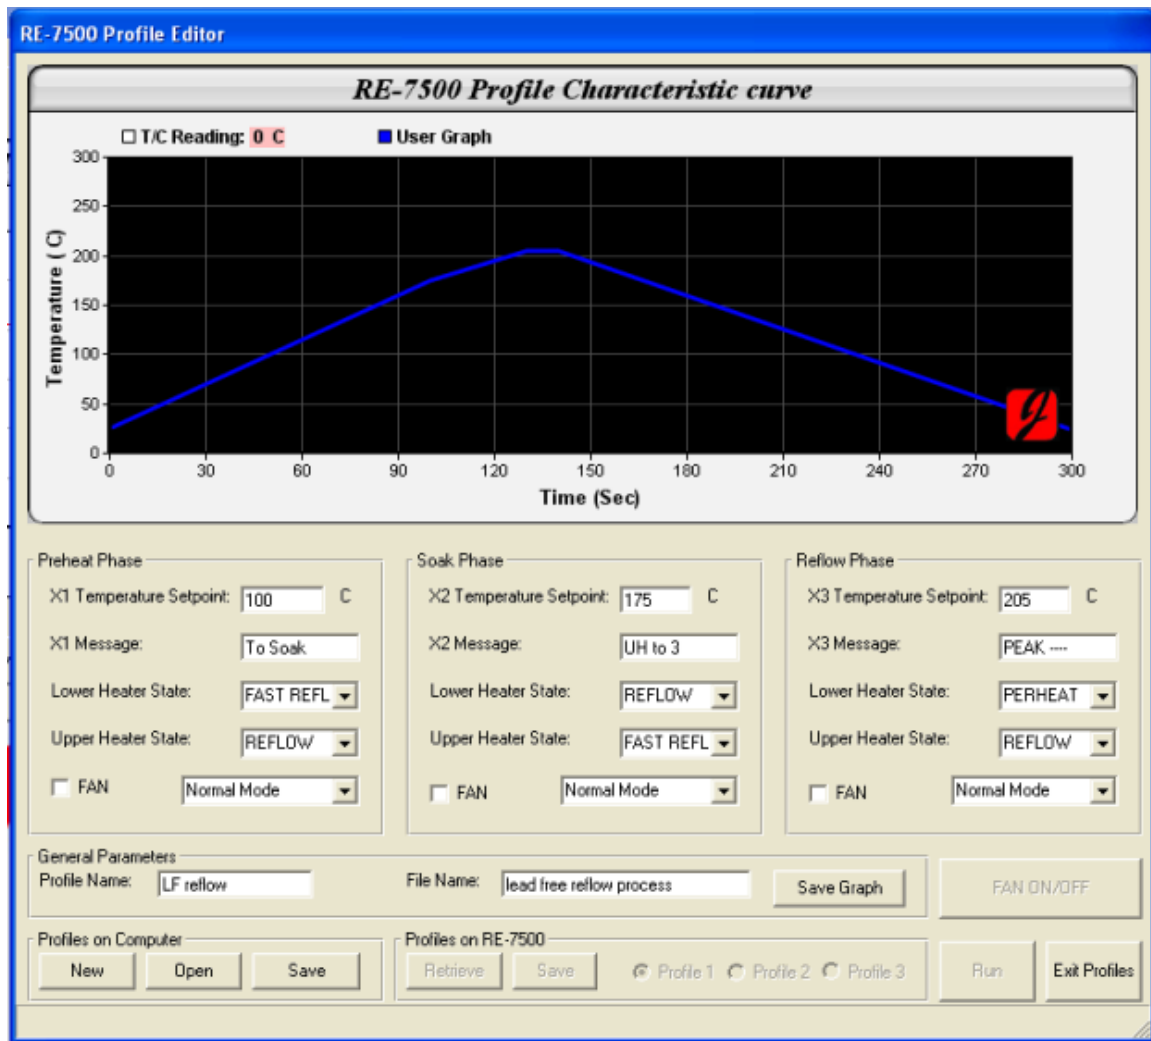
RE-7500 Profile Editor

RE-7500 Profile Characteristic curve

T/C Reading: 0 C

User Graph

Temperature ( C)

300
250
200
150
100
50
0

0 30 60 90 120 150 180 210 240 270 300

Time (Sec)

Preheat Phase

X1 Temperature Setpoint: 100 C

X1 Message: To Soak

Lower Heater State: FAST REFL

Upper Heater State: REFLOW

FAN Normal Mode

Soak Phase

X2 Temperature Setpoint: 175 C

X2 Message: UH to 3

Lower Heater State: REFLOW

Upper Heater State: FAST REFL

FAN Normal Mode

Reflow Phase

X3 Temperature Setpoint: 205 C

X3 Message: PEAK ----

Lower Heater State: PERHEAT

Upper Heater State: REFLOW

FAN Normal Mode

General Parameters

Profile Name: LF reflow

File Name: lead free reflow process

Save Graph

FAN ON/OFF

Profiles on Computer

New Open Save

Profiles on RE-7500

Retrieve Save Profile 1 Profile 2 Profile 3

Run

Exit Profiles